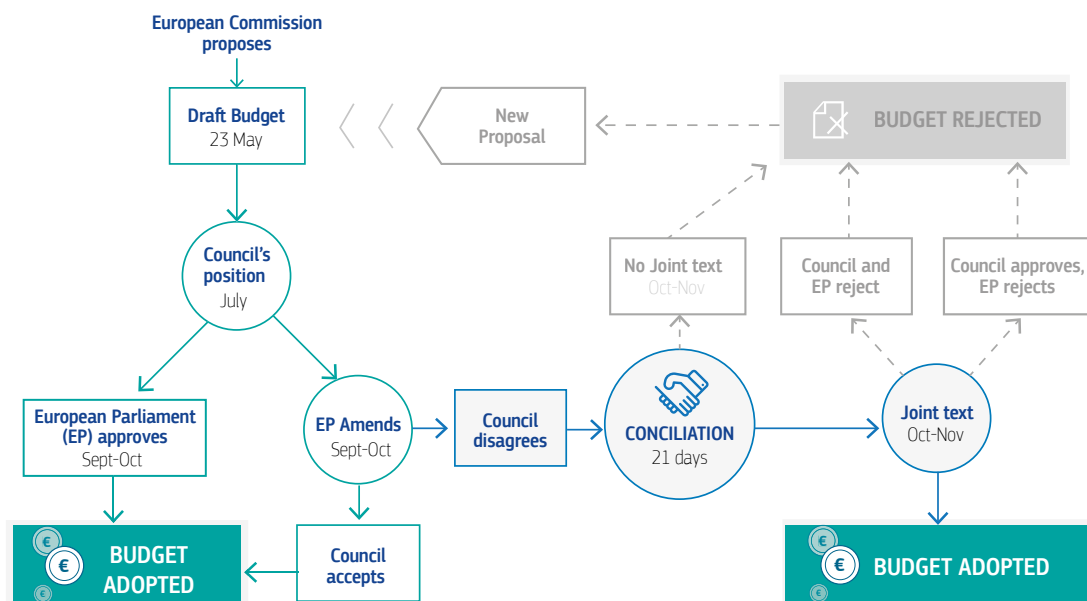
European Commission proposes

Draft Budget
23 May

New Proposal

BUDGET REJECTED

Council's position
July

No Joint text
Oct-Nov

Council and EP reject

Council approves, EP rejects

European Parliament (EP) approves
Sept-Oct

EP Amends
Sept-Oct

Council disagrees

CONCILIATION
21 days

Joint text
Oct-Nov

€
BUDGET ADOPTED

Council accepts

€
BUDGET ADOPTED